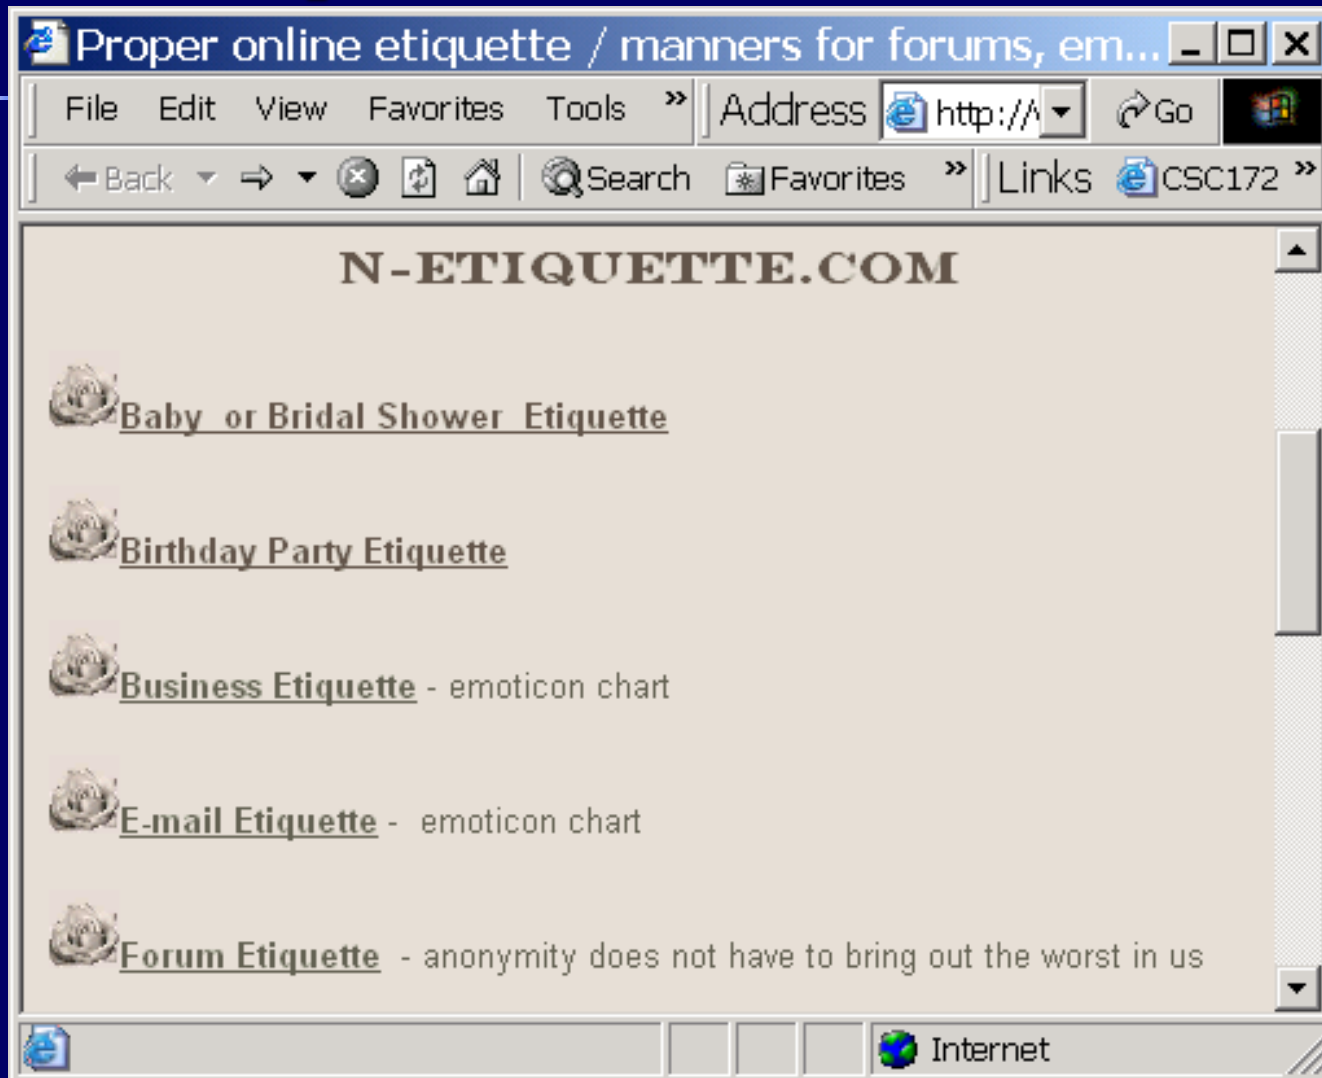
Proper online etiquette / manners for forums, em...

File Edit View Favorites Tools » Address http://\ Go

Back Search Favorites » Links CSC172 »

N-ETIQUETTE.COM

Baby or Bridal Shower Etiquette

Birthday Party Etiquette

Business Etiquette - emoticon chart

E-mail Etiquette - emoticon chart

Forum Etiquette - anonymity does not have to bring out the worst in us

Internet